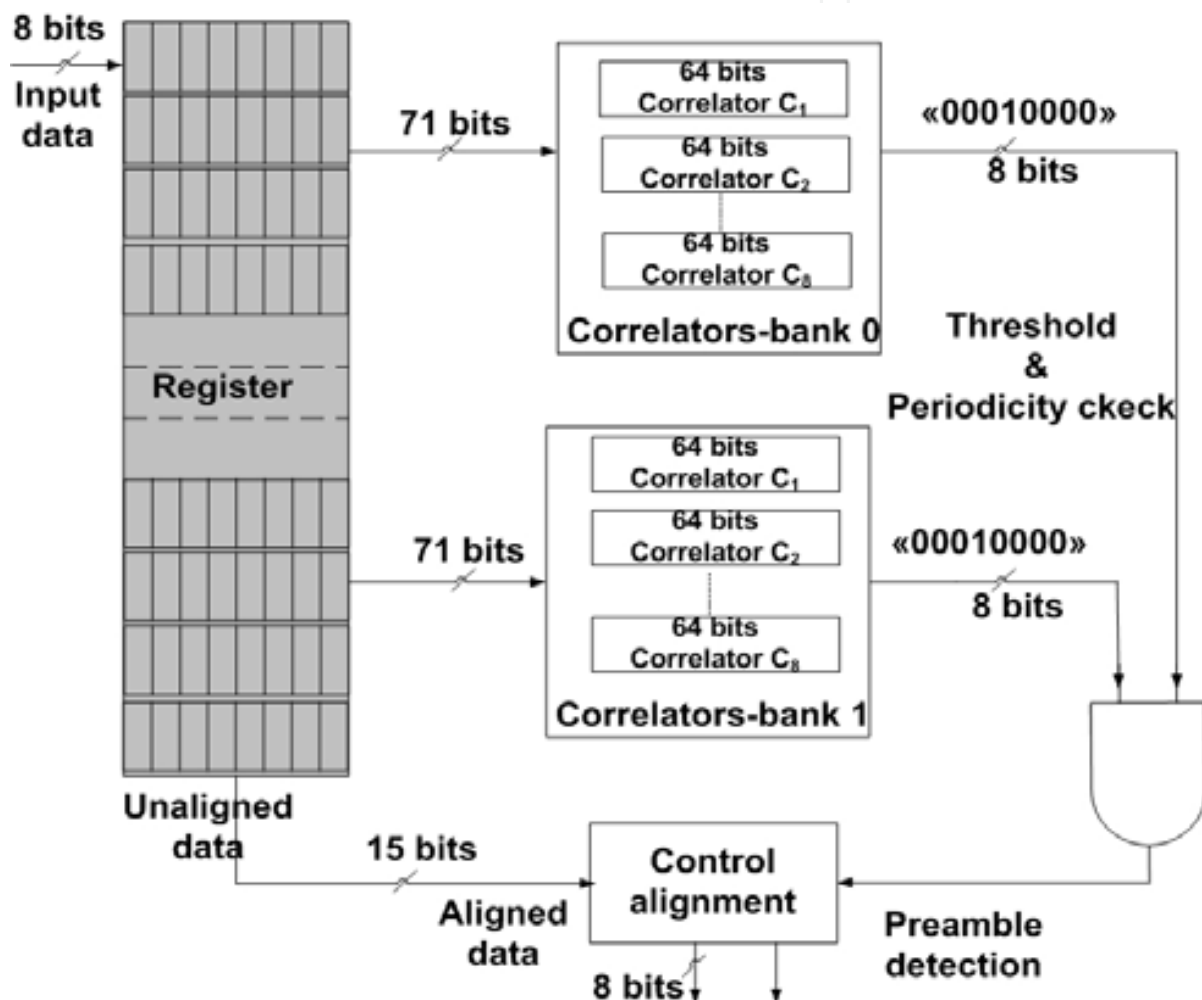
8 bits

Input data

Register

Unaligned data

71 bits

64 bits Correlator $C_1$

64 bits Correlator $C_2$

64 bits Correlator $C_8$

Correlators-bank 0

«00010000»

8 bits

Threshold & Periodicity ckeck

71 bits

64 bits Correlator $C_1$

64 bits Correlator $C_2$

64 bits Correlator $C_8$

Correlators-bank 1

«00010000»

8 bits

15 bits

Control alignment

Aligned data

8 bits

Preamble detection